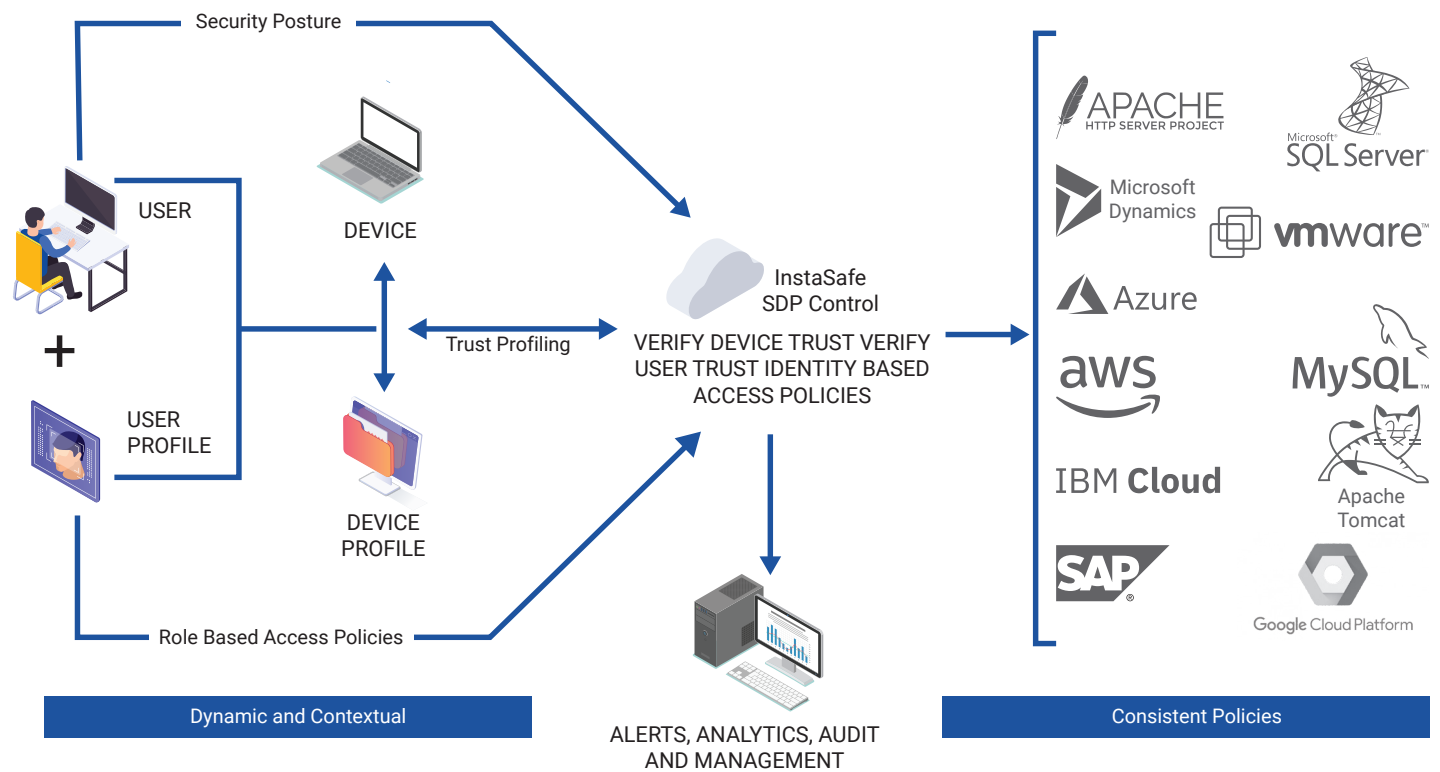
Security Posture

USER

DEVICE

+

USER PROFILE

Trust Profiling

DEVICE PROFILE

InstaSafe SDP Control

VERIFY DEVICE TRUST VERIFY USER TRUST IDENTITY BASED ACCESS POLICIES

Role Based Access Policies

ALERTS, ANALYTICS, AUDIT AND MANAGEMENT

APACHE HTTP SERVER PROJECT

Microsoft SQL Server

Microsoft Dynamics

vmware

Azure

aws

MySQL

IBM Cloud

Apache Tomcat

SAP

Google Cloud Platform

Dynamic and Contextual

Consistent Policies